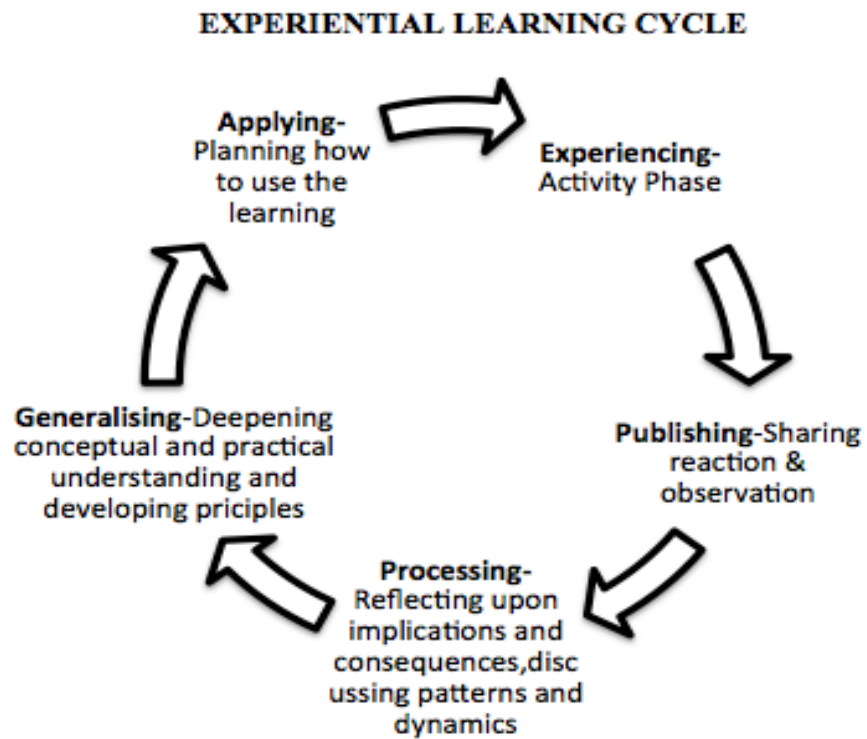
EXPERIENTIAL LEARNING CYCLE

Applying-Planning how to use the learning

Experiencing-Activity Phase

Publishing-Sharing reaction & observation

Processing-Reflecting upon implications and consequences,disc using patterns and dynamics

Generalising-Deepening conceptual and practical understanding and developing priciples